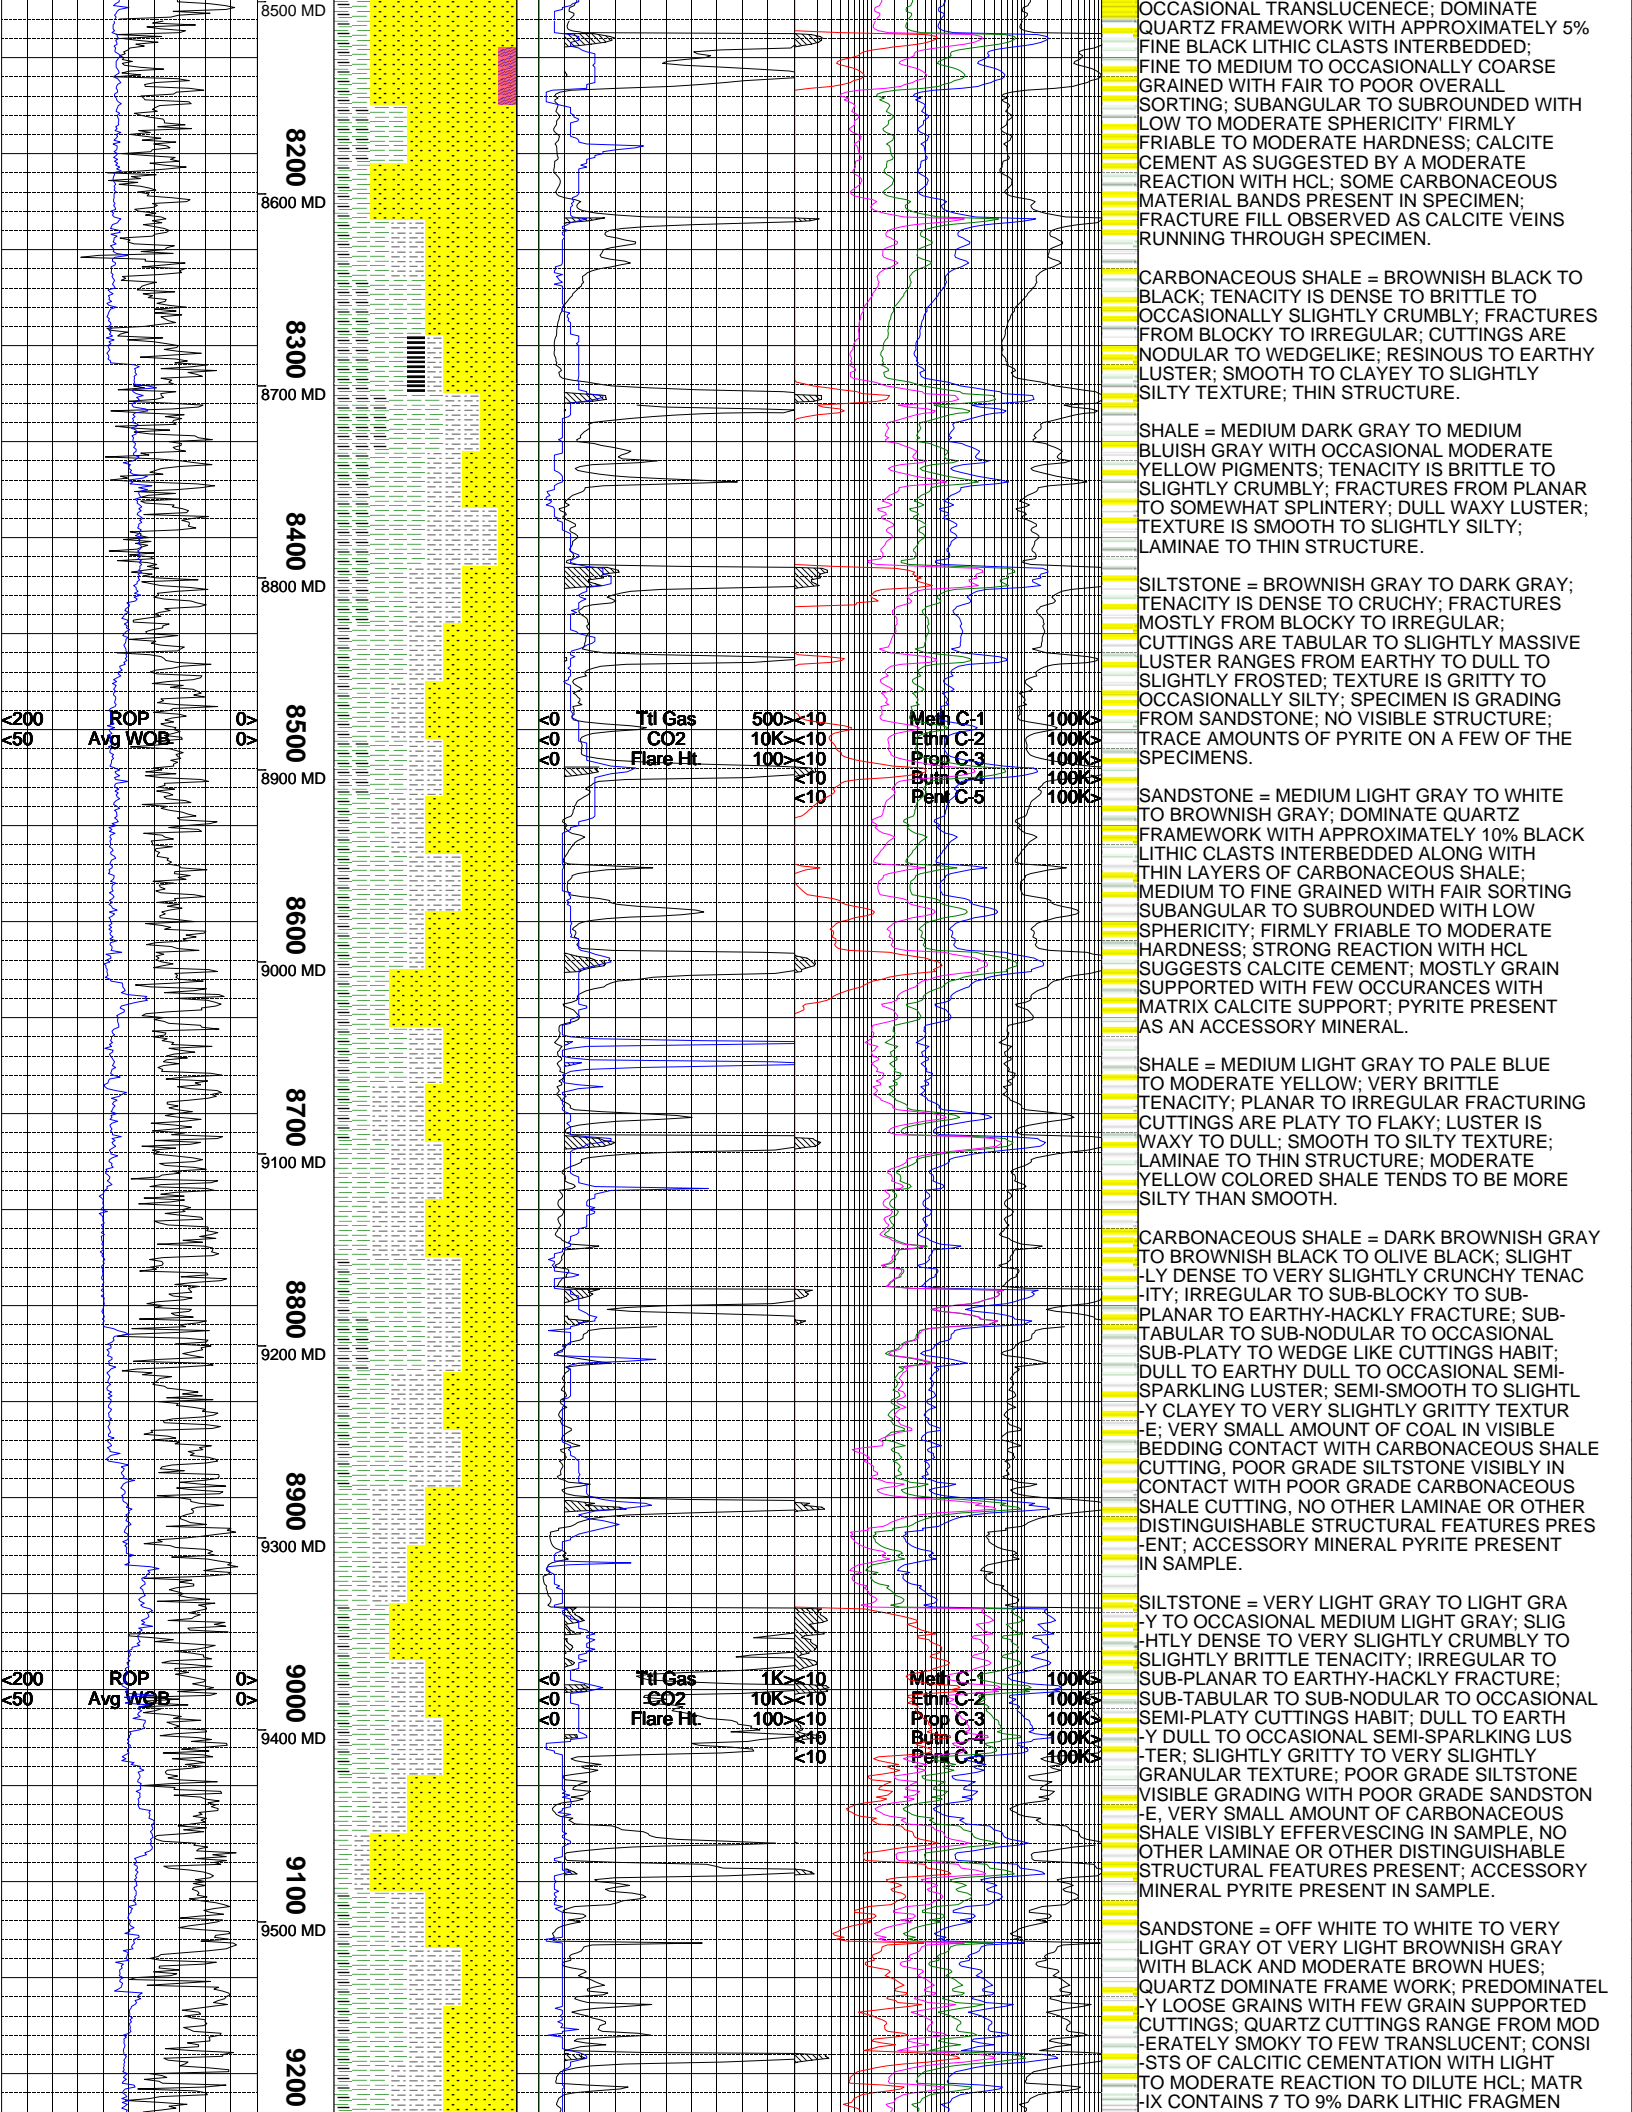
8500 MD
8200
8600 MD
8300
8700 MD
8400
8800 MD
<200 ROP 0>
<50 Avg WOB 0>
8500
8900 MD
8600
9000 MD
8700
9100 MD
8800
9200 MD
8900
9300 MD
<200 ROP 0>
<50 Avg WOB 0>
9000
9400 MD
9100
9500 MD
9200

<0 Ttl Gas 500>
<0 CO2 10K>
<0 Flare Ht 100>
<10 Meth C-1 100K>
<10 Ethn C-2 100K>
<10 Prop C-3 100K>
<10 Butn C-4 100K>
<10 Pent C-5 100K>

<0 Ttl Gas 1K>
<0 CO2 10K>
<0 Flare Ht 100>
<10 Meth C-1 100K>
<10 Ethn C-2 100K>
<10 Prop C-3 100K>
<10 Butn C-4 100K>
<10 Pent C-5 100K>

OCCASIONAL TRANSLUCENECE; DOMINATE QUARTZ FRAMEWORK WITH APPROXIMATELY 5% FINE BLACK LITHIC CLASTS INTERBEDDED; FINE TO MEDIUM TO OCCASIONALLY COARSE GRAINED WITH FAIR TO POOR OVERALL SORTING; SUBANGULAR TO SUBROUNDED WITH LOW TO MODERATE SPHERICITY' FIRMLY FRIABLE TO MODERATE HARDNESS; CALCITE CEMENT AS SUGGESTED BY A MODERATE REACTION WITH HCL; SOME CARBONACEOUS MATERIAL BANDS PRESENT IN SPECIMEN; FRACTURE FILL OBSERVED AS CALCITE VEINS RUNNING THROUGH SPECIMEN.

CARBONACEOUS SHALE = BROWNISH BLACK TO BLACK; TENACITY IS DENSE TO BRITTLE TO OCCASIONALLY SLIGHTLY CRUMBLY; FRACTURES FROM BLOCKY TO IRREGULAR; CUTTINGS ARE NODULAR TO WEDGELIKE; RESINOUS TO EARTHY LUSTER; SMOOTH TO CLAYEY TO SLIGHTLY SILTY TEXTURE; THIN STRUCTURE.

SHALE = MEDIUM DARK GRAY TO MEDIUM BLUISH GRAY WITH OCCASIONAL MODERATE YELLOW PIGMENTS; TENACITY IS BRITTLE TO SLIGHTLY CRUMBLY; FRACTURES FROM PLANAR TO SOMEWHAT SPLINTERY; DULL WAXY LUSTER; TEXTURE IS SMOOTH TO SLIGHTLY SILTY; LAMINAE TO THIN STRUCTURE.

SILTSTONE = BROWNISH GRAY TO DARK GRAY; TENACITY IS DENSE TO CRUCHY; FRACTURES MOSTLY FROM BLOCKY TO IRREGULAR; CUTTINGS ARE TABULAR TO SLIGHTLY MASSIVE LUSTER RANGES FROM EARTHY TO DULL TO SLIGHTLY FROSTED; TEXTURE IS GRITTY TO OCCASIONALLY SILTY; SPECIMEN IS GRADING FROM SANDSTONE; NO VISIBLE STRUCTURE; TRACE AMOUNTS OF PYRITE ON A FEW OF THE SPECIMENS.

SANDSTONE = MEDIUM LIGHT GRAY TO WHITE TO BROWNISH GRAY; DOMINATE QUARTZ FRAMEWORK WITH APPROXIMATELY 10% BLACK LITHIC CLASTS INTERBEDDED ALONG WITH THIN LAYERS OF CARBONACEOUS SHALE; MEDIUM TO FINE GRAINED WITH FAIR SORTING SUBANGULAR TO SUBROUNDED WITH LOW SPHERICITY; FIRMLY FRIABLE TO MODERATE HARDNESS; STRONG REACTION WITH HCL SUGGESTS CALCITE CEMENT; MOSTLY GRAIN SUPPORTED WITH FEW OCCURANCES WITH MATRIX CALCITE SUPPORT; PYRITE PRESENT AS AN ACCESSORY MINERAL.

SHALE = MEDIUM LIGHT GRAY TO PALE BLUE TO MODERATE YELLOW; VERY BRITTLE TENACITY; PLANAR TO IRREGULAR FRACTURING CUTTINGS ARE PLATY TO FLAKY; LUSTER IS WAXY TO DULL; SMOOTH TO SILTY TEXTURE; LAMINAE TO THIN STRUCTURE; MODERATE YELLOW COLORED SHALE TENDS TO BE MORE SILTY THAN SMOOTH.

CARBONACEOUS SHALE = DARK BROWNISH GRAY TO BROWNISH BLACK TO OLIVE BLACK; SLIGHT-LY DENSE TO VERY SLIGHTLY CRUNCHY TENAC-ITY; IRREGULAR TO SUB-BLOCKY TO SUB-PLANAR TO EARTHY-HACKLY FRACTURE; SUB-TABULAR TO SUB-NODULAR TO OCCASIONAL SUB-PLATY TO WEDGE LIKE CUTTINGS HABIT; DULL TO EARTHY DULL TO OCCASIONAL SEMI-SPARKLING LUSTER; SEMI-SMOOTH TO SLIGHTL-Y CLAYEY TO VERY SLIGHTLY GRITTY TEXTUR-E; VERY SMALL AMOUNT OF COAL IN VISIBLE BEDDING CONTACT WITH CARBONACEOUS SHALE CUTTING, POOR GRADE SILTSTONE VISIBLY IN CONTACT WITH POOR GRADE CARBONACEOUS SHALE CUTTING, NO OTHER LAMINAE OR OTHER DISTINGUISHABLE STRUCTURAL FEATURES PRES-ENT; ACCESSORY MINERAL PYRITE PRESENT IN SAMPLE.

SILTSTONE = VERY LIGHT GRAY TO LIGHT GRA-Y TO OCCASIONAL MEDIUM LIGHT GRAY; SLIG-HTLY DENSE TO VERY SLIGHTLY CRUMBLY TO SLIGHTLY BRITTLE TENACITY; IRREGULAR TO SUB-PLANAR TO EARTHY-HACKLY FRACTURE; SUB-TABULAR TO SUB-NODULAR TO OCCASIONAL SEMI-PLATY CUTTINGS HABIT; DULL TO EARTH-Y DULL TO OCCASIONAL SEMI-SPARKLING LUS-TER; SLIGHTLY GRITTY TO VERY SLIGHTLY GRANULAR TEXTURE; POOR GRADE SILTSTONE VISIBLE GRADING WITH POOR GRADE SANDSTON-E, VERY SMALL AMOUNT OF CARBONACEOUS SHALE VISIBLY EFFERVESCING IN SAMPLE, NO OTHER LAMINAE OR OTHER DISTINGUISHABLE STRUCTURAL FEATURES PRESENT; ACCESSORY MINERAL PYRITE PRESENT IN SAMPLE.

SANDSTONE = OFF WHITE TO WHITE TO VERY LIGHT GRAY OT VERY LIGHT BROWNISH GRAY WITH BLACK AND MODERATE BROWN HUES; QUARTZ DOMINATE FRAME WORK; PREDOMINATEL-Y LOOSE GRAINS WITH FEW GRAIN SUPPORTED CUTTINGS; QUARTZ CUTTINGS RANGE FROM MOD-ERATELY SMOKY TO FEW TRANSLUCENT; CONSI-STS OF CALCITIC CEMENTATION WITH LIGHT TO MODERATE REACTION TO DILUTE HCL; MATR-IX CONTAINS 7 TO 9% DARK LITHIC FRAGMEN